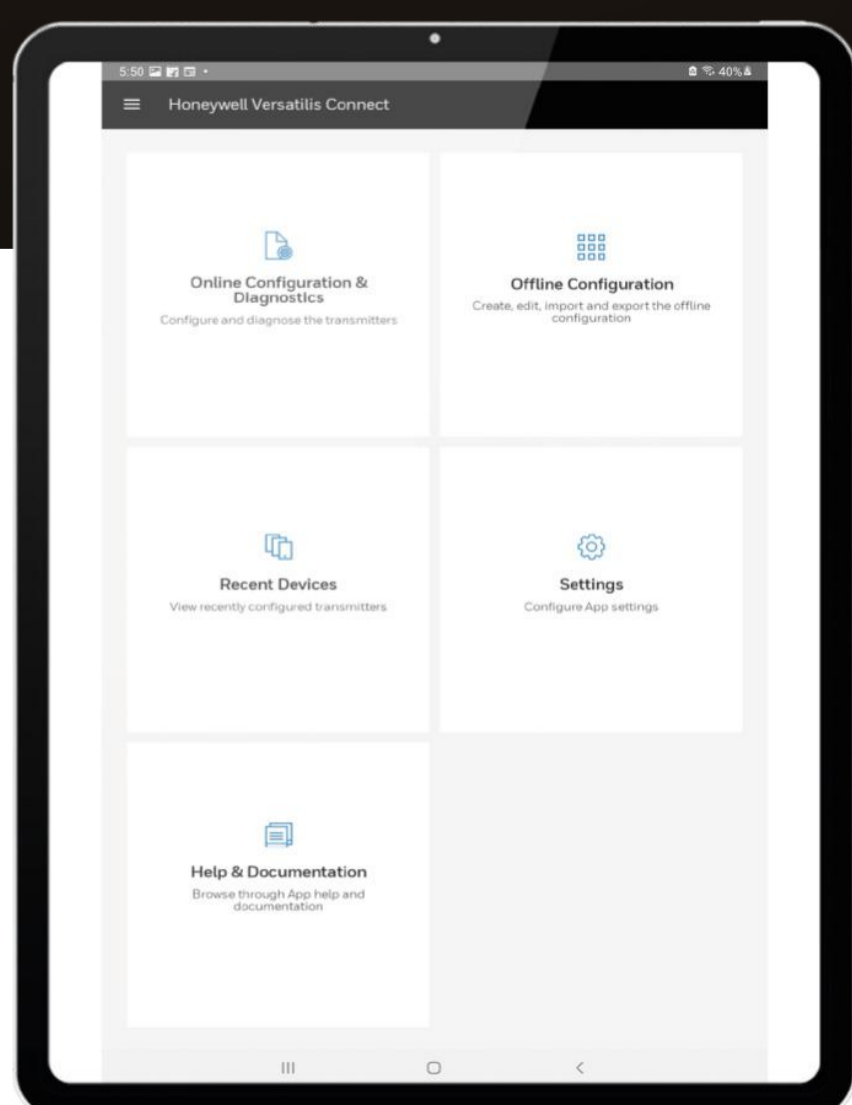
5:50

40%

Honeywell Versatilis Connect

Online Configuration & Diagnostics
Configure and diagnose the transmitters

Offline Configuration
Create, edit, import and export the offline configuration

Recent Devices
View recently configured transmitters

Settings
Configure App settings

Help & Documentation
Browse through App help and documentation